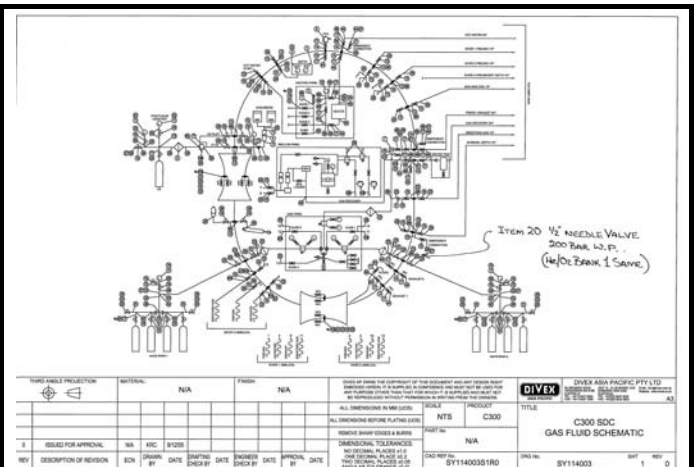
ITEM 20 ½" NEEDLE VALVE 200 BAR W.P. (He/O2 BANK 1 SAME)

THIRD ANGLE PROJECTION

MATERIAL: N/A

FINISH: N/A

ALL DIMENSIONS IN MM (UOS)

ALL DIMENSIONS BEFORE PLATING (UOS)

REMOVE SHARP EDGES & BURRS

DIMENSIONAL TOLERANCES:

NO DECIMAL PLACES ±1.0

ONE DECIMAL PLACE ±0.2

TWO DECIMAL PLACES ±0.05

SCALE NTS

PRODUCT C300

PART No. N/A

CAD REF No. SY114003S1R0

DIVEX

DIVEX ASIA PACIFIC PTY LTD

A3

TITLE

C300 SDC GAS FLUID SCHEMATIC

DWG No. SY114003

SHT 1

REV 0

| 0 | ISSUED FOR APPROVAL | N/A | KRC | 9/1205 | | | | | | |
|---|---|---|---|---|---|---|---|---|---|---|
| REV | DESCRIPTION OF REVISION | ECN | DRAWN BY | DATE | DRAFTING CHECK BY | DATE | ENGINEER CHECK BY | DATE | APPROVAL BY | DATE |